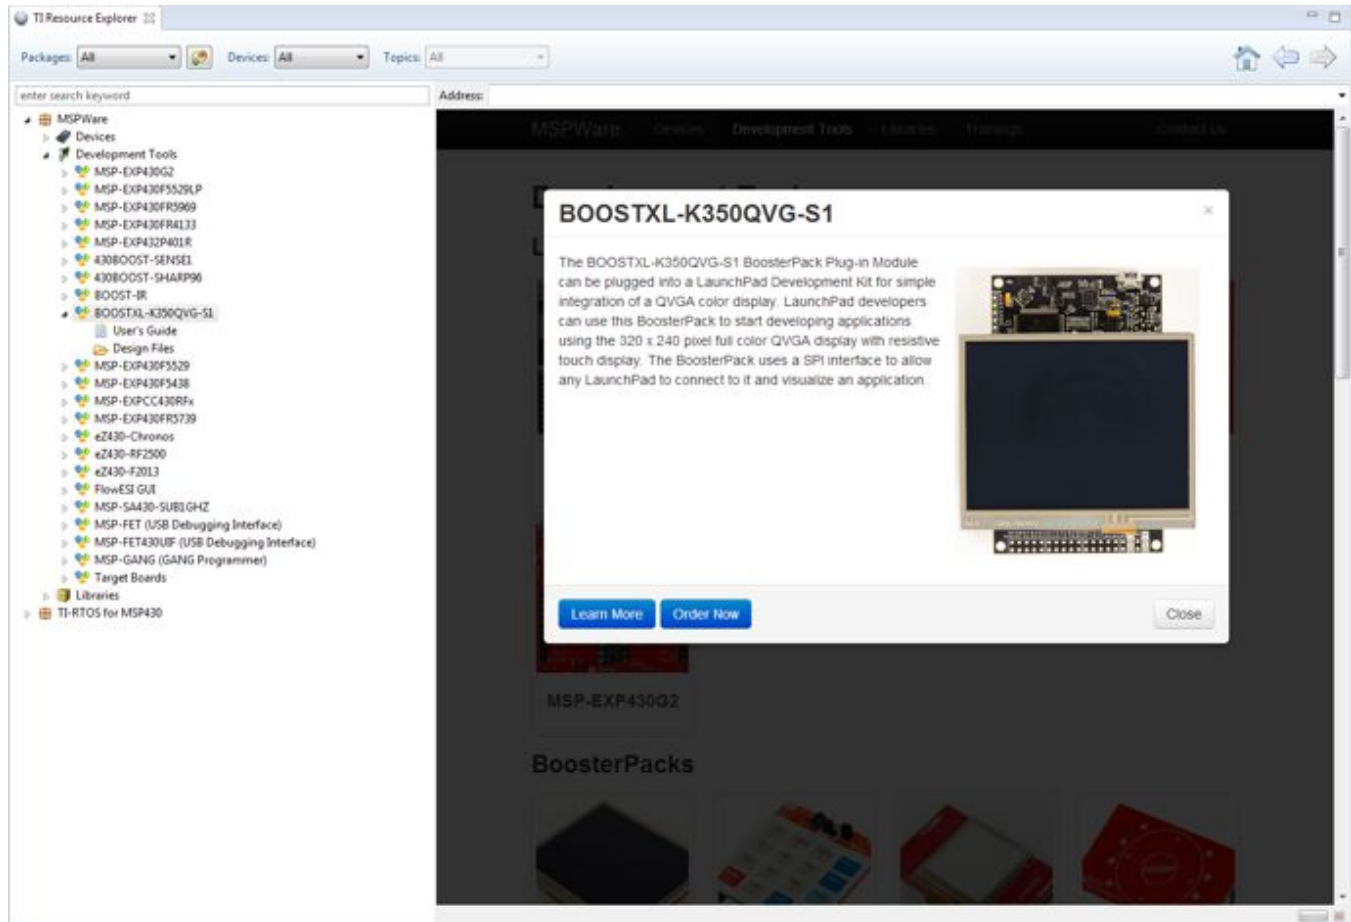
TI Resource Explorer

Packages: All
Devices: All
Topics: All

enter search keyword
Address:

MSPWare
Devices
Development Tools
MSP-EXP430G2
MSP-EXP430F5529LP
MSP-EXP430FR5969
MSP-EXP430FR4133
MSP-EXP432P401R
430BOOST-SENSE1
430BOOST-SHARP96
BOOST-IR
BOOSTXL-K350QVG-S1
User's Guide
Design Files
MSP-EXP430F5529
MSP-EXP430F5438
MSP-EXPCC430RFx
MSP-EXP430FR5739
eZ430-Chronos
eZ430-RF2500
eZ430-F2013
FlowESI GUI
MSP-SA430-SUB1GHZ
MSP-FET (USB Debugging Interface)
MSP-FET430UIF (USB Debugging Interface)
MSP-GANG (GANG Programmer)
Target Boards
Libraries
TI-RTOS for MSP430

MSPWare Devices Development Tools Libraries Training Contact Us

BOOSTXL-K350QVG-S1

The BOOSTXL-K350QVG-S1 BoosterPack Plug-in Module can be plugged into a LaunchPad Development Kit for simple integration of a QVGA color display. LaunchPad developers can use this BoosterPack to start developing applications using the 320 x 240 pixel full color QVGA display with resistive touch display. The BoosterPack uses a SPI interface to allow any LaunchPad to connect to it and visualize an application.

Learn More
Order Now
Close

MSP-EXP430G2

BoosterPacks